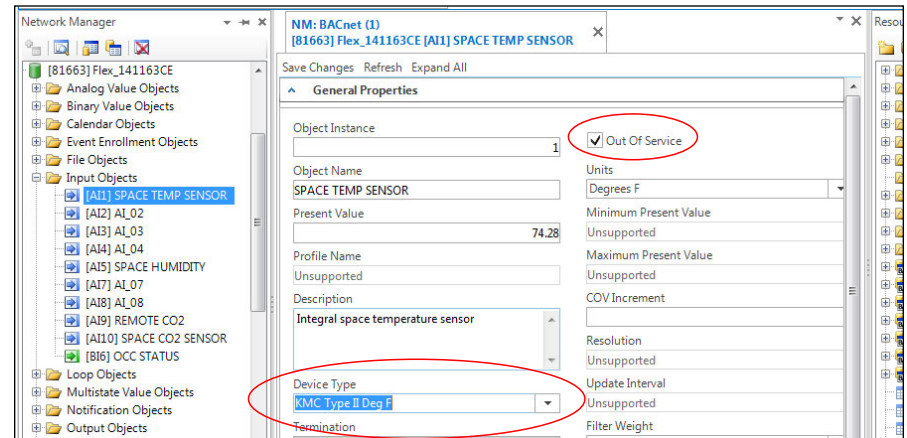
Network Manager

[81663] Flex_141163CE
Analog Value Objects
Binary Value Objects
Calendar Objects
Event Enrollment Objects
File Objects
Input Objects
[AI1] SPACE TEMP SENSOR
[AI2] AI_02
[AI3] AI_03
[AI4] AI_04
[AI5] SPACE HUMIDITY
[AI7] AI_07
[AI8] AI_08
[AI9] REMOTE CO2
[AI10] SPACE CO2 SENSOR
[BI6] OCC STATUS
Loop Objects
Multistate Value Objects
Notification Objects
Output Objects

NM: BACnet (1)
[81663] Flex_141163CE [AI1] SPACE TEMP SENSOR

Save Changes Refresh Expand All

General Properties

Object Instance
1
Out Of Service
Object Name
SPACE TEMP SENSOR
Units
Degrees F
Present Value
74.28
Minimum Present Value
Unsupported
Profile Name
Unsupported
Maximum Present Value
Unsupported
Description
Integral space temperature sensor
COV Increment
Resolution
Unsupported
Device Type
KMC Type II Deg F
Update Interval
Unsupported
Termination
Filter Weight

Resou